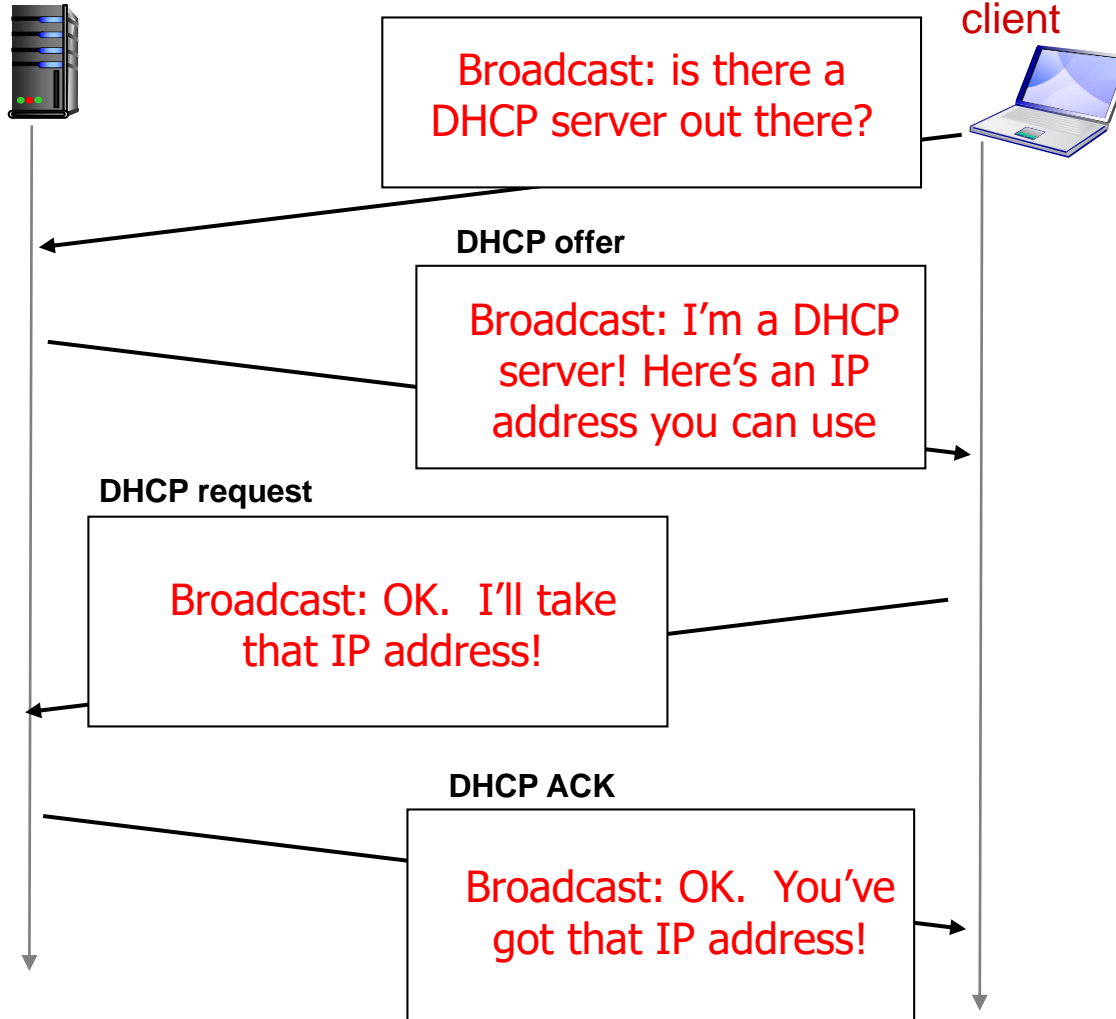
client

Broadcast: is there a DHCP server out there?

DHCP offer

Broadcast: I’m a DHCP server! Here’s an IP address you can use

DHCP request

Broadcast: OK. I’ll take that IP address!

DHCP ACK

Broadcast: OK. You’ve got that IP address!